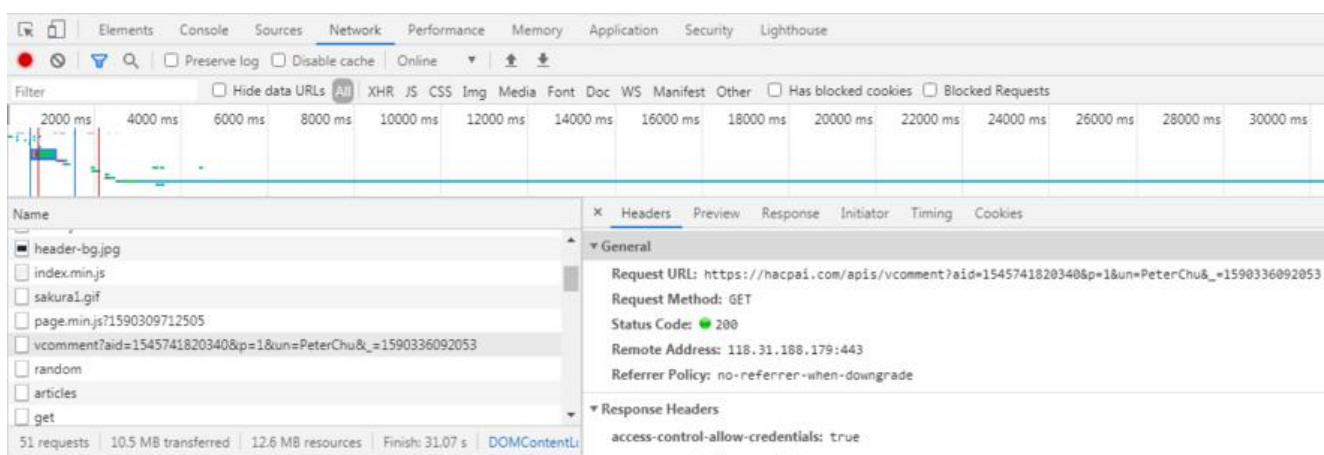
Elements Console Sources Network Performance Memory Application Security Lighthouse

Preserve log Disable cache Online

Filter Hide data URLs All XHR JS CSS Img Media Font Doc WS Manifest Other Has blocked cookies Blocked Requests

2000 ms 4000 ms 6000 ms 8000 ms 10000 ms 12000 ms 14000 ms 16000 ms 18000 ms 20000 ms 22000 ms 24000 ms 26000 ms 28000 ms 30000 ms

Name

header-bg.jpg
index.min.js
sakura1.gif
page.min.js?1590309712505
vcomment?aid=1545741820340&p=1&un=PeterChu&_=1590336092053
random
articles
get

51 requests | 10.5 MB transferred | 12.6 MB resources | Finish: 31.07 s | DOMContentL

× Headers Preview Response Initiator Timing Cookies

▾ General

Request URL: https://hacpai.com/apis/vcomment?aid=1545741820340&p=1&un=PeterChu&_=1590336092053

Request Method: GET

Status Code: 200

Remote Address: 118.31.188.179:443

Referrer Policy: no-referrer-when-downgrade

▾ Response Headers

access-control-allow-credentials: true